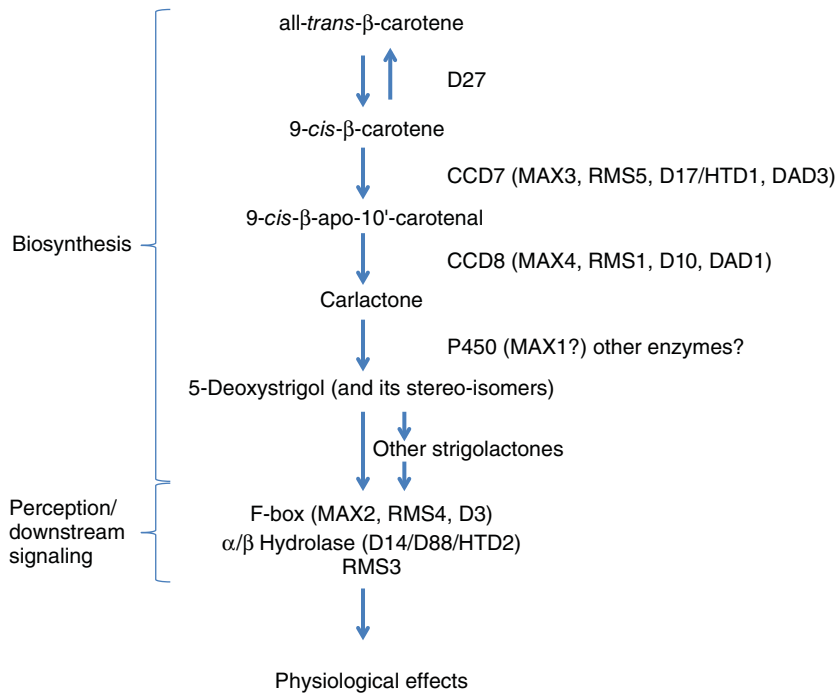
all-*trans*-β-carotene

D27

9-*cis*-β-carotene

CCD7 (MAX3, RMS5, D17/HTD1, DAD3)

9-*cis*-β-apo-10'-carotenal

CCD8 (MAX4, RMS1, D10, DAD1)

Carlactone

P450 (MAX1?) other enzymes?

5-Deoxystrigol (and its stereo-isomers)

Other strigolactones

Biosynthesis

Perception/ downstream signaling

F-box (MAX2, RMS4, D3)
α/β Hydrolase (D14/D88/HTD2)
RMS3

Physiological effects